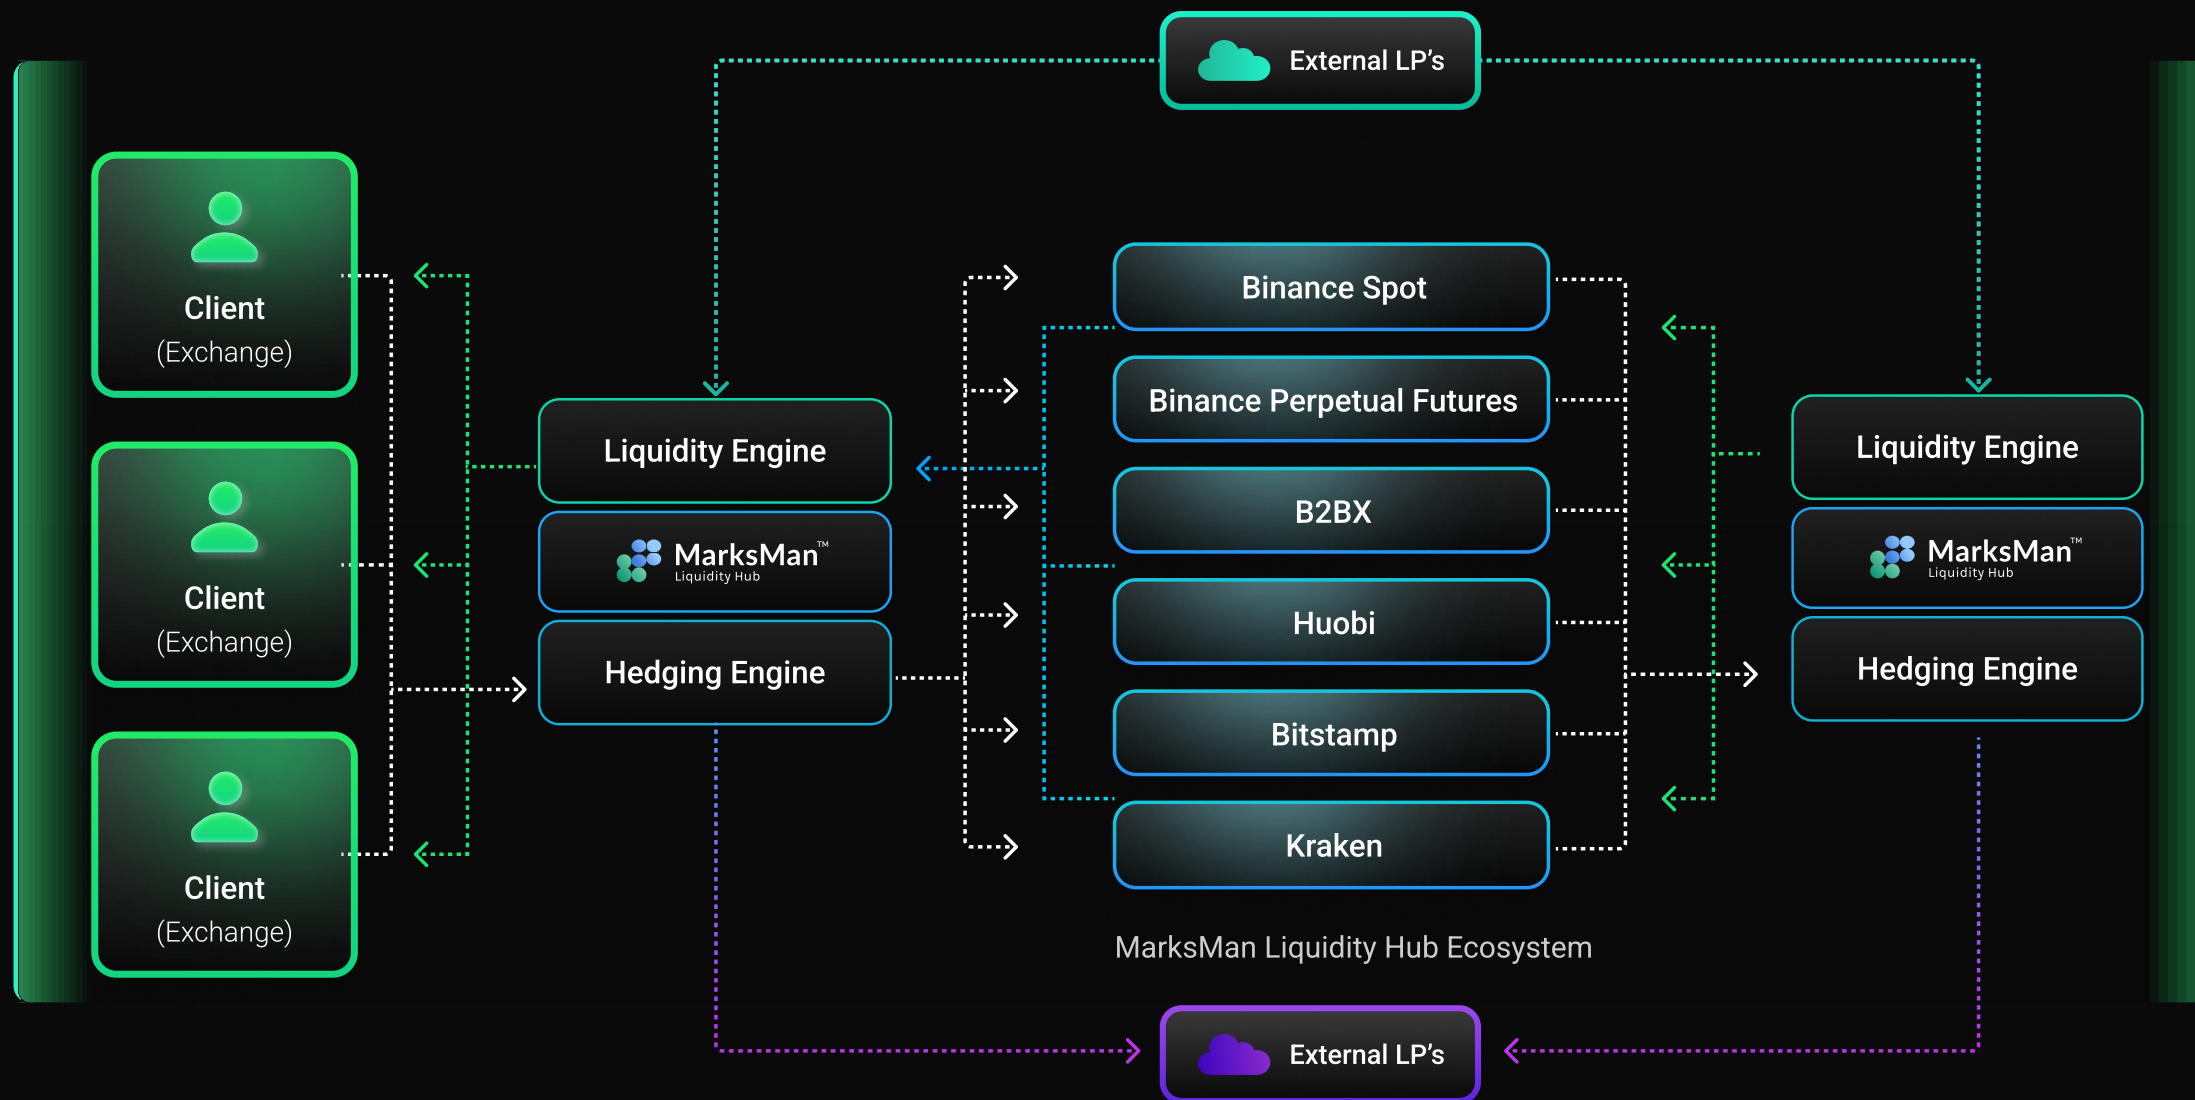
External LP's

Client
(Exchange)

Client
(Exchange)

Client
(Exchange)

Liquidity Engine

MarksMan™
Liquidity Hub

Hedging Engine

Binance Spot

Binance Perpetual Futures

B2BX

Huobi

Bitstamp

Kraken

MarksMan Liquidity Hub Ecosystem

Liquidity Engine

MarksMan™
Liquidity Hub

Hedging Engine

External LP's